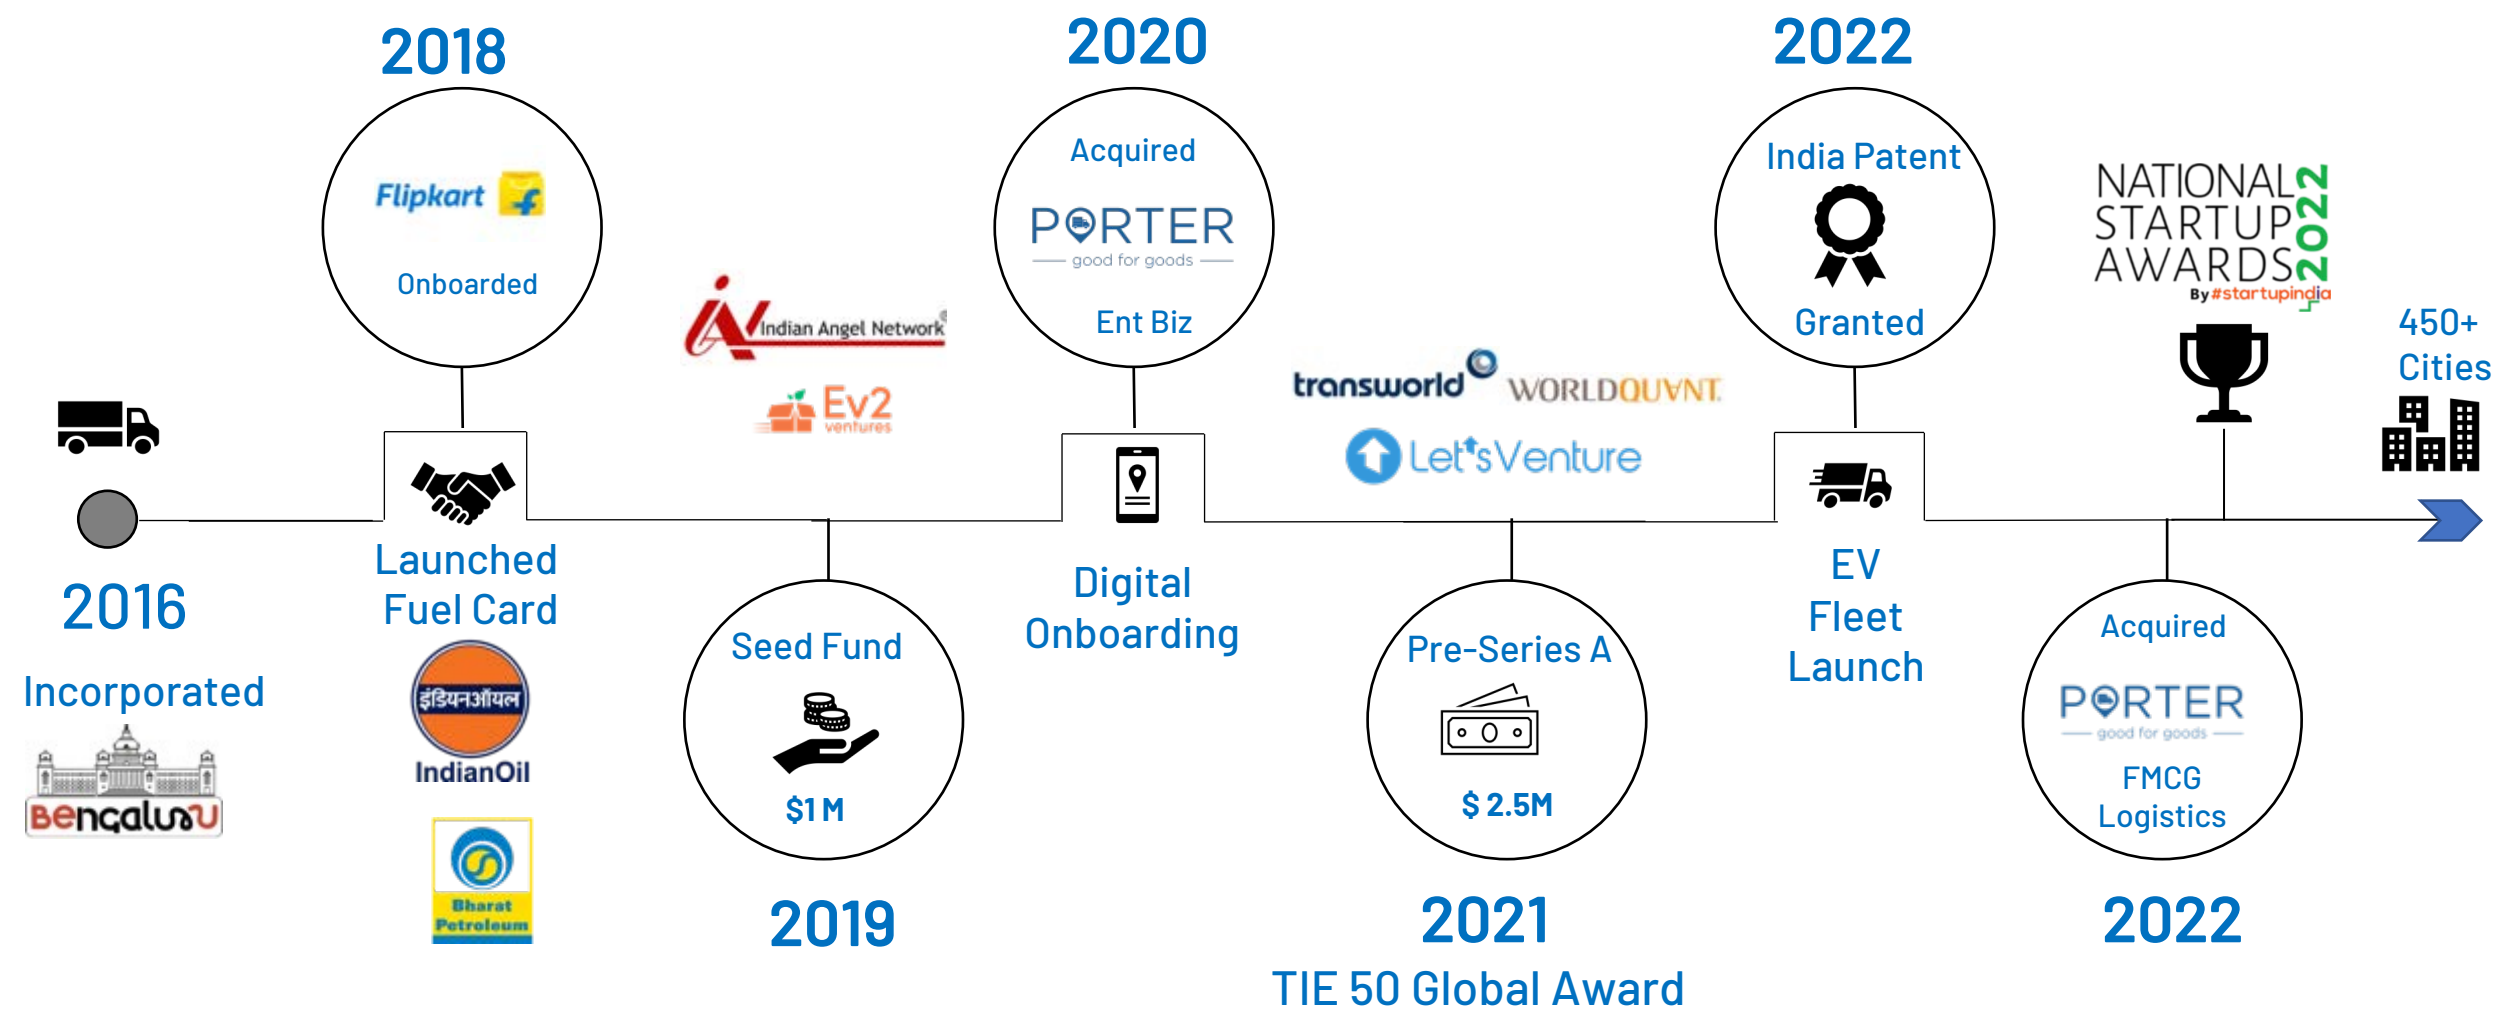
2018

Flipkart

Onboarded

2020

Acquired

PORTER
good for goods

Ent Biz

2022

India Patent

Granted

NATIONAL STARTUP AWARDS 2022
By #startupindia

450+ Cities

Indian Angel Network

Ev2 ventures

transworld

WORLDQUANT

Let'sVenture

2016

Incorporated

Bengaluru

Launched Fuel Card

इंडियनऑयल
IndianOil

Bharat Petroleum

Seed Fund

$1 M

2019

Digital Onboarding

Pre-Series A

$ 2.5M

2021

TIE 50 Global Award

EV Fleet Launch

Acquired

PORTER
good for goods

FMCG Logistics

2022